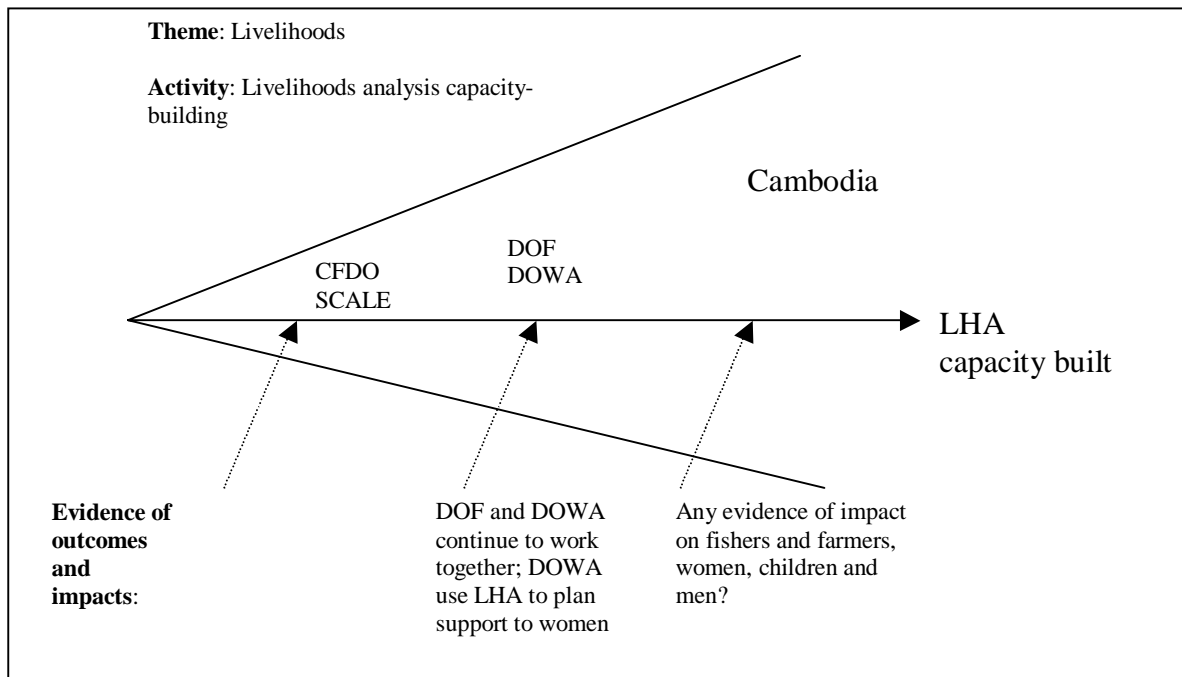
**Theme**: Livelihoods

**Activity**: Livelihoods analysis capacity-building

Cambodia

CFDO
SCALE

DOF
DOWA

LHA capacity built

**Evidence of outcomes and impacts**:

DOF and DOWA continue to work together; DOWA use LHA to plan support to women

Any evidence of impact on fishers and farmers, women, children and men?